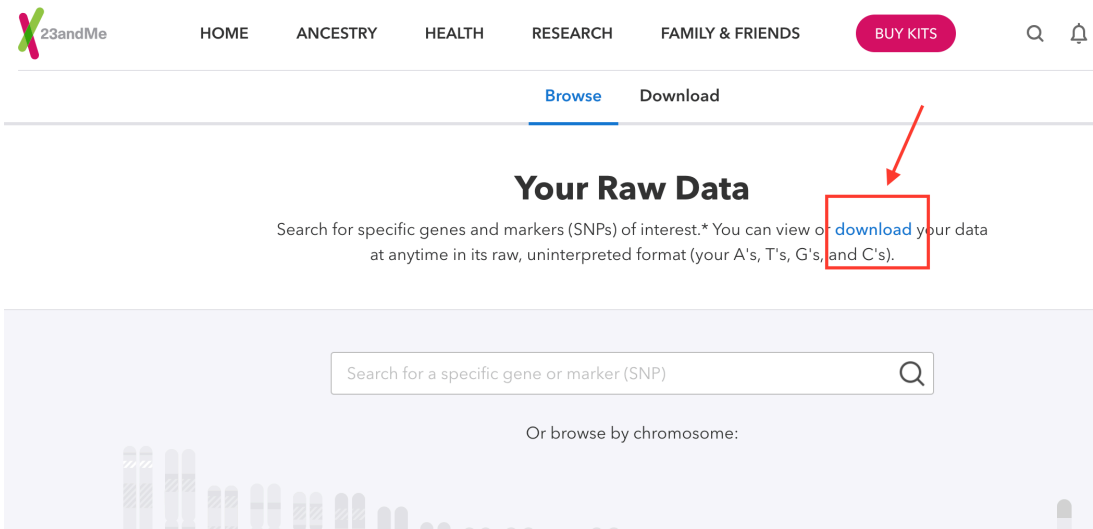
23andMe

HOME ANCESTRY HEALTH RESEARCH FAMILY & FRIENDS BUY KITS

Browse Download

Your Raw Data

Search for specific genes and markers (SNPs) of interest.* You can view or download your data at anytime in its raw, uninterpreted format (your A's, T's, G's, and C's).

Search for a specific gene or marker (SNP)

Or browse by chromosome: